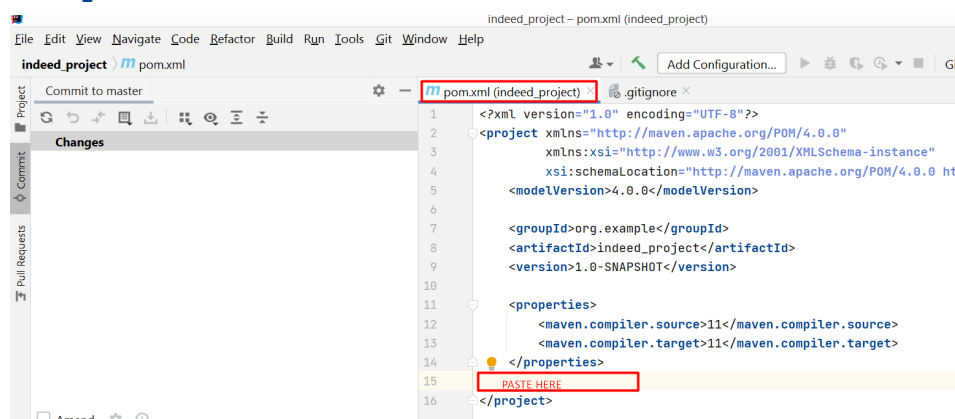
indeed_project – pom.xml (indeed_project)

File Edit View Navigate Code Refactor Build Run Tools Git Window Help

indeed_project 〉 m pom.xml

Add Configuration...

Project
Commit
Pull Requests

Commit to master

Changes

Amend

m pom.xml (indeed_project) ×
.gitignore ×

1 <?xml version="1.0" encoding="UTF-8"?>
2 <project xmlns="http://maven.apache.org/POM/4.0.0"
3 xmlns:xsi="http://www.w3.org/2001/XMLSchema-instance"
4 xsi:schemaLocation="http://maven.apache.org/POM/4.0.0 ht
5 <modelVersion>4.0.0</modelVersion>
6
7 <groupId>org.example</groupId>
8 <artifactId>indeed_project</artifactId>
9 <version>1.0-SNAPSHOT</version>
10
11 <properties>
12 <maven.compiler.source>11</maven.compiler.source>
13 <maven.compiler.target>11</maven.compiler.target>
14 </properties>
15 PASTE HERE
16 </project>